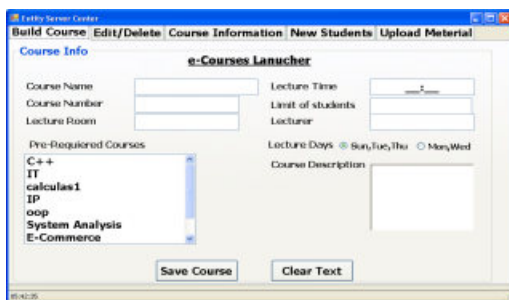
Entity Server Center

Build Course | Edit/Delete | Course Information | New Students | Upload Meterial

Course Info

e-Courses Lanucher

Course Name

Course Number

Lecture Room

Lecture Time __:__

Limit of students

Lecturer

Pre-Requiered Courses

C++
IT
calculas1
IP
oop
System Analysis
E-Commerce

Lecture Days Sun,Tue,Thu Mon,Wed

Course Description

Save Course

Clear Text

05:42:35